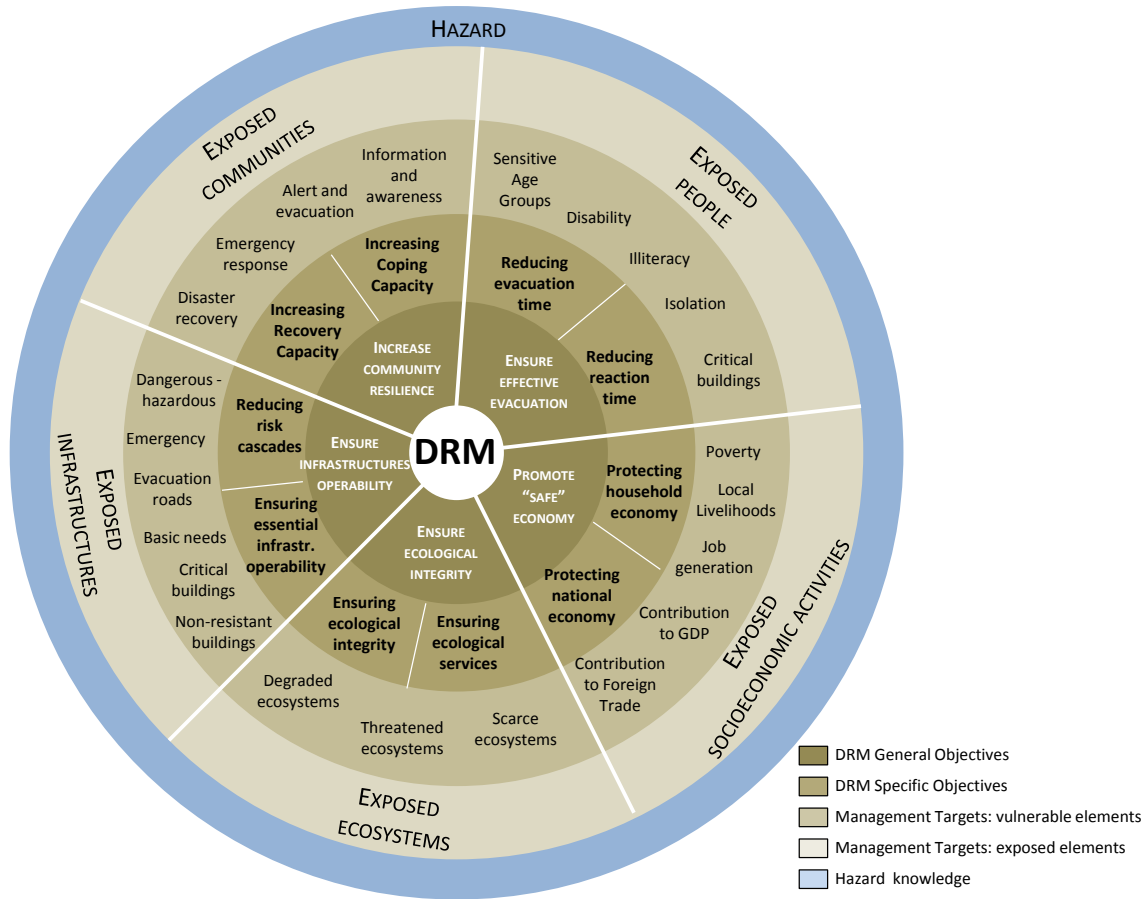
HAZARD

EXPOSED COMMUNITIES

Information and awareness

Alert and evacuation

Emergency response

Disaster recovery

Increasing Coping Capacity

Increasing Recovery Capacity

INCREASE COMMUNITY RESILIENCE

EXPOSED PEOPLE

Sensitive Age Groups

Disability

Illiteracy

Isolation

Critical buildings

Reducing evacuation time

Reducing reaction time

ENSURE EFFECTIVE EVACUATION

EXPOSED INFRASTRUCTURES

Dangerous - hazardous

Emergency

Evacuation roads

Basic needs

Critical buildings

Non-resistant buildings

Reducing risk cascades

Ensuring essential infrastr. operability

ENSURE INFRASTRUCTURES OPERABILITY

DRM

PROMOTE "SAFE" ECONOMY

Protecting household economy

Protecting national economy

Poverty

Local Livelihoods

Job generation

Contribution to GDP

Contribution to Foreign Trade

EXPOSED SOCIOECONOMIC ACTIVITIES

ENSURE ECOLOGICAL INTEGRITY

Ensuring ecological integrity

Ensuring ecological services

Degraded ecosystems

Threatened ecosystems

Scarce ecosystems

EXPOSED ECOSYSTEMS

DRM General Objectives

DRM Specific Objectives

Management Targets: vulnerable elements

Management Targets: exposed elements

Hazard knowledge